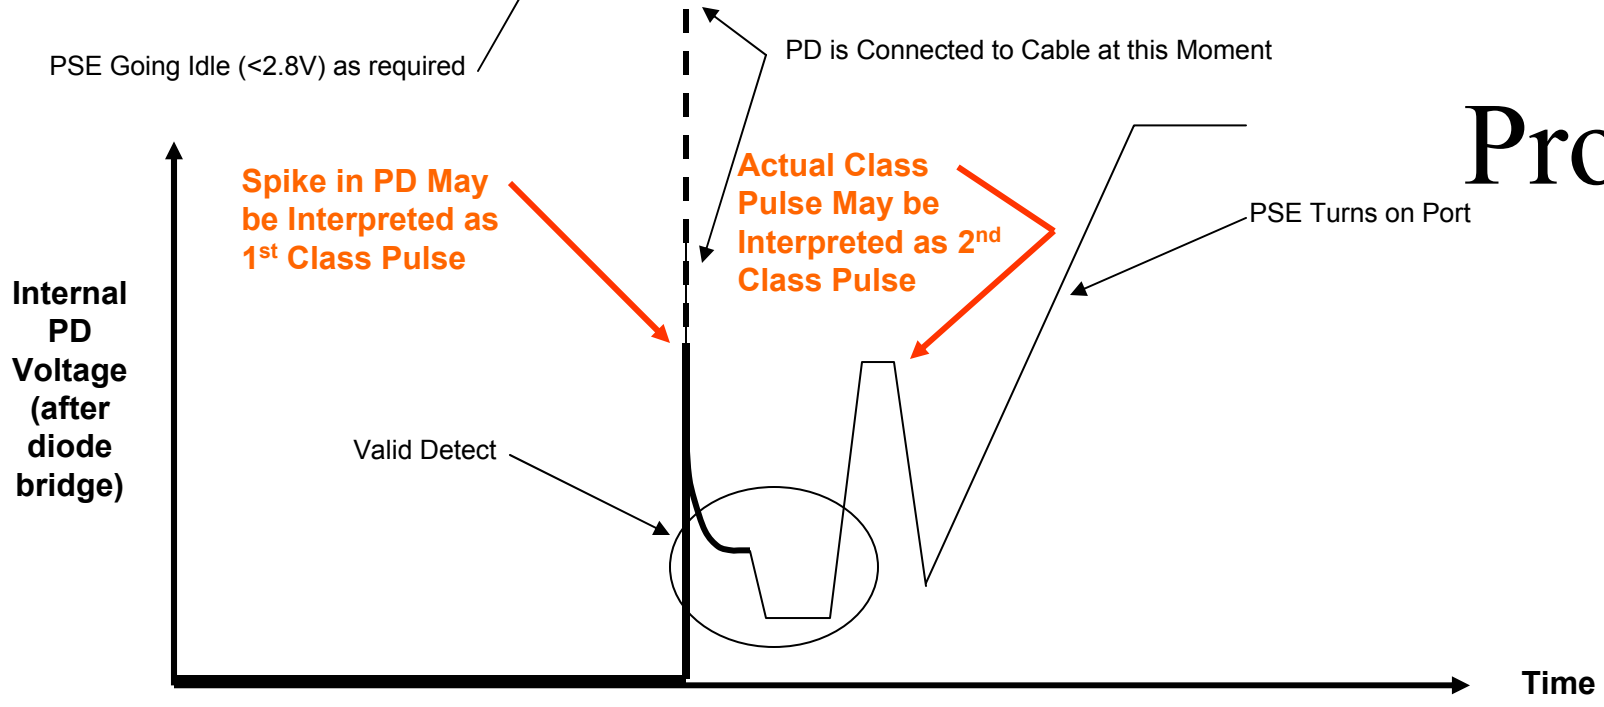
PSE Going Idle (<2.8V) as required

PD is Connected to Cable at this Moment

Pro

Spike in PD May be Interpreted as 1$^{st}$ Class Pulse

Actual Class Pulse May be Interpreted as 2$^{nd}$ Class Pulse

PSE Turns on Port

Internal PD Voltage (after diode bridge)

Valid Detect

Time